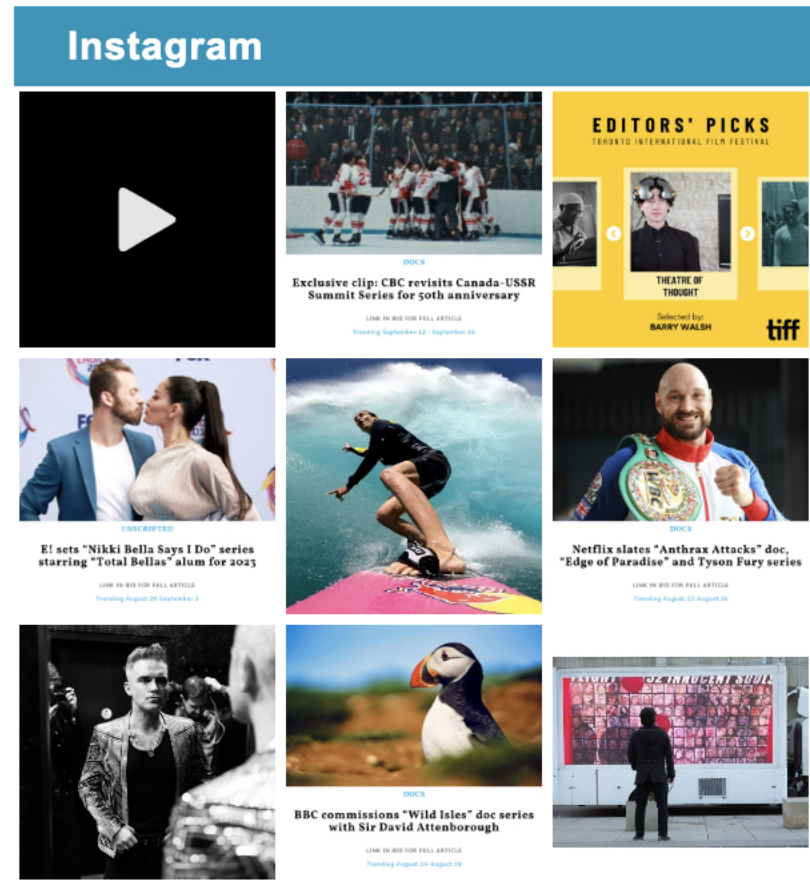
Instagram

DOCS

Exclusive clip: CBC revisits Canada-USSR Summit Series for 50th anniversary

LINK IN BIO FOR FULL ARTICLE

Trending September 12 - September 16

EDITORS' PICKS

TORONTO INTERNATIONAL FILM FESTIVAL

THEATRE OF THOUGHT

Selected by:
BARRY WALSH

tiff

UNSCRIPTED

E! sets "Nikki Bella Says I Do" series starring "Total Bellas" alum for 2023

LINK IN BIO FOR FULL ARTICLE

Trending August 29-September 2

DOCS

Netflix slates "Anthrax Attacks" doc, "Edge of Paradise" and Tyson Fury series

LINK IN BIO FOR FULL ARTICLE

Trending August 22-August 26

DOCS

BBC commissions "Wild Isles" doc series with Sir David Attenborough

LINK IN BIO FOR FULL ARTICLE

Trending August 15-August 19

32 INNOCENT SOUL